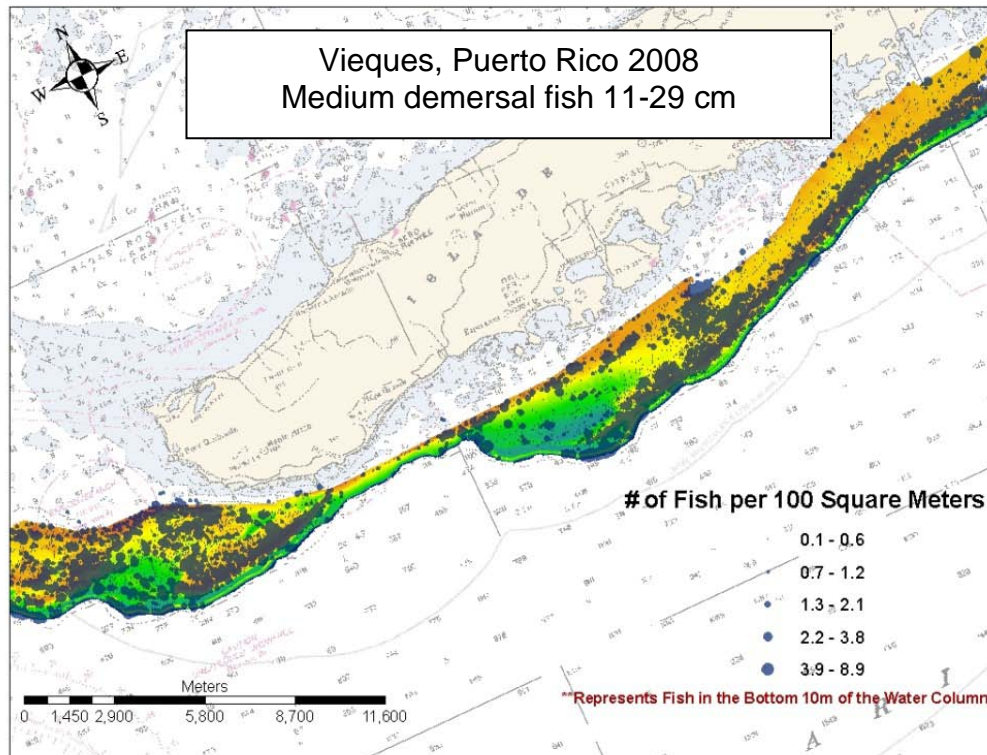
Vieques, Puerto Rico 2008
Medium demersal fish 11-29 cm

N
E
W
S

# of Fish per 100 Square Meters
0.1 - 0.6
0.7 - 1.2
1.3 - 2.1
2.2 - 3.8
3.9 - 8.9

**Represents Fish in the Bottom 10m of the Water Column

Meters
0 1,450 2,900 5,800 8,700 11,600